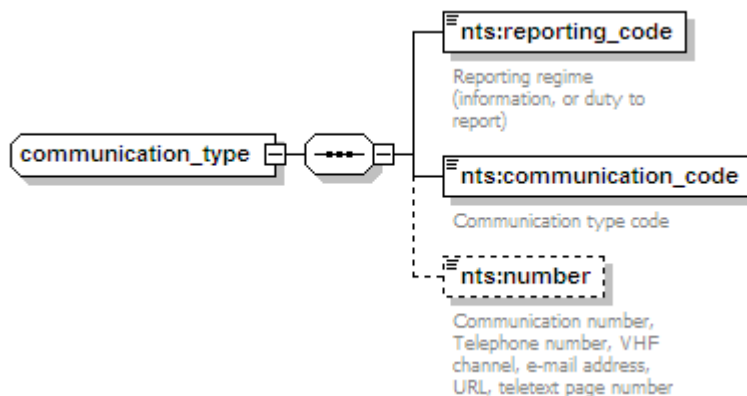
communication_type

nts:reporting_code

Reporting regime (information, or duty to report)

nts:communication_code

Communication type code

nts:number

Communication number, Telephone number, VHF channel, e-mail address, URL, teletext page number